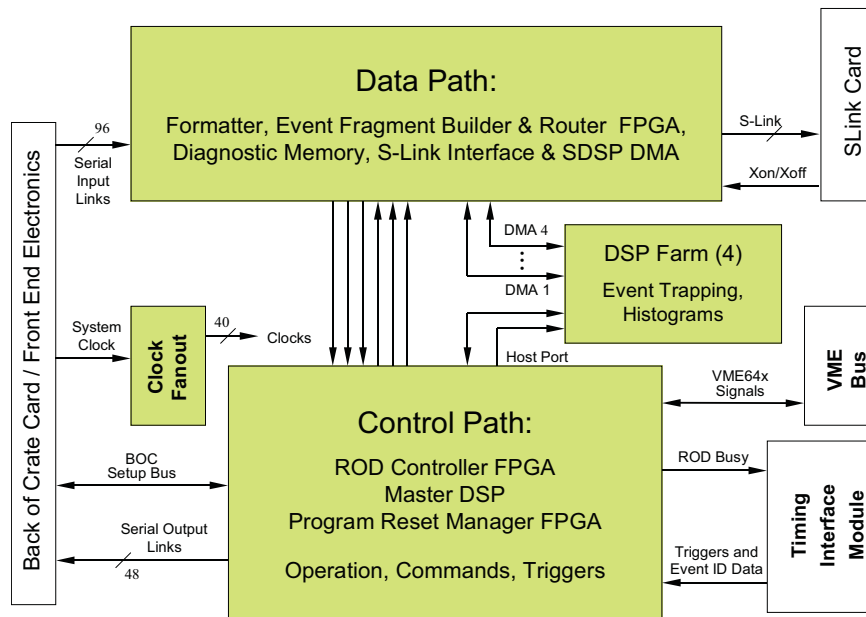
Data Path:

Formatter, Event Fragment Builder & Router FPGA, Diagnostic Memory, S-Link Interface & SDSP DMA

SLink Card

S-Link

Xon/Xoff

96

Serial Input Links

Back of Crate Card / Front End Electronics

DMA 4

DMA 1

DSP Farm (4)

Event Trapping, Histograms

System Clock

Clock Fanout

40

Clocks

Host Port

VME Bus

VME64x Signals

Control Path:

ROD Controller FPGA
Master DSP
Program Reset Manager FPGA

Operation, Commands, Triggers

BOC Setup Bus

Serial Output Links

48

ROD Busy

Triggers and Event ID Data

Timing Interface Module